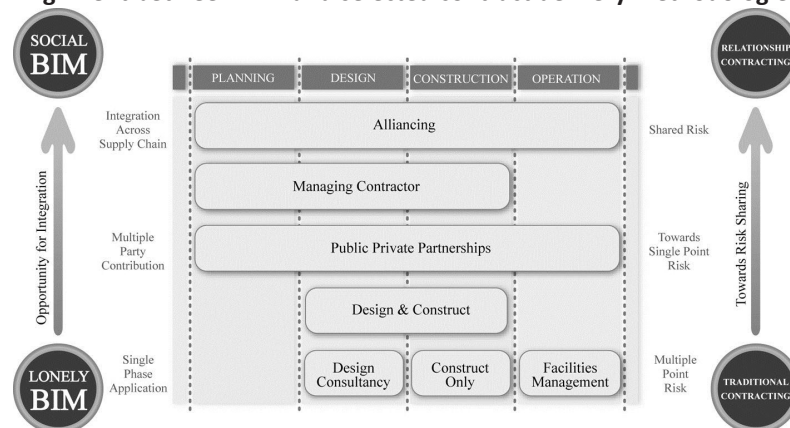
SOCIAL BIM

RELATIONSHIP CONTRACTING

PLANNING | DESIGN | CONSTRUCTION | OPERATION

Integration Across Supply Chain

Alliancing

Shared Risk

Managing Contractor

Opportunity for Integration

Towards Risk Sharing

Multiple Party Contribution

Public Private Partnerships

Towards Single Point Risk

Design & Construct

Single Phase Application

Design Consultancy

Construct Only

Facilities Management

Multiple Point Risk

LONELY BIM

TRADITIONAL CONTRACTING